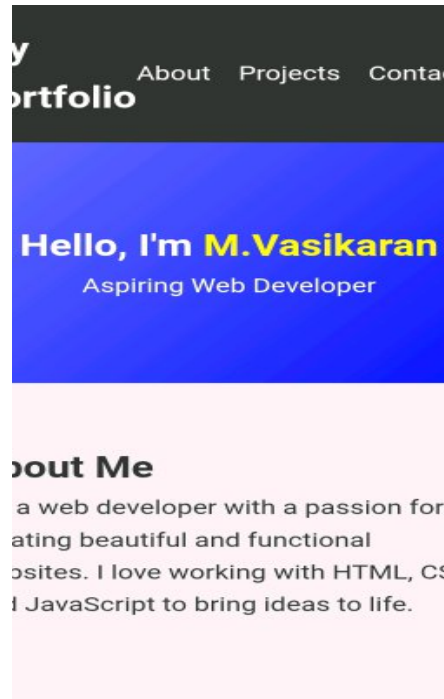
y
rtfolio

About Projects Contac

Hello, I'm M.Vasikaran
Aspiring Web Developer

bout Me

a web developer with a passion for ating beautiful and functional bsites. I love working with HTML, CS d JavaScript to bring ideas to life.